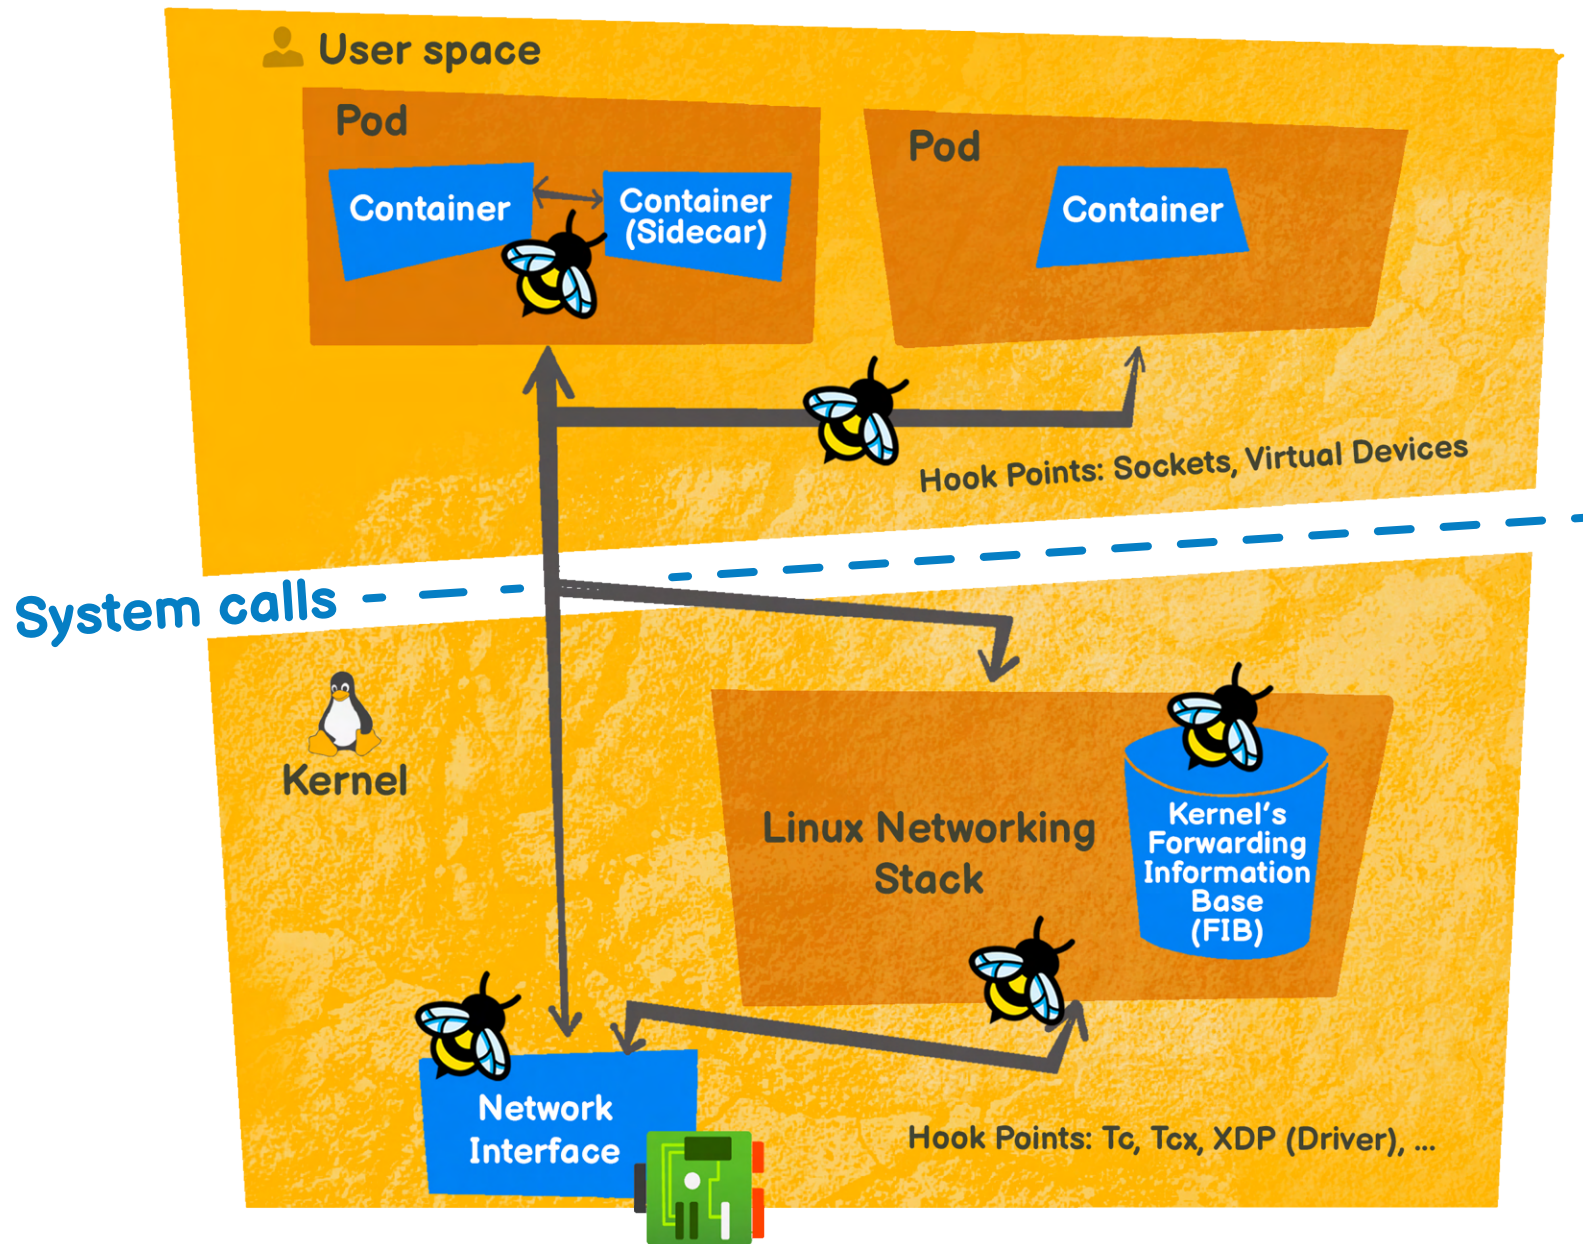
User space

Pod

Container

Container (Sidecar)

Pod

Container

Hook Points: Sockets, Virtual Devices

System calls

Kernel

Linux Networking Stack

Kernel's Forwarding Information Base (FIB)

Network Interface

Hook Points: Tc, Tcx, XDP (Driver), ...